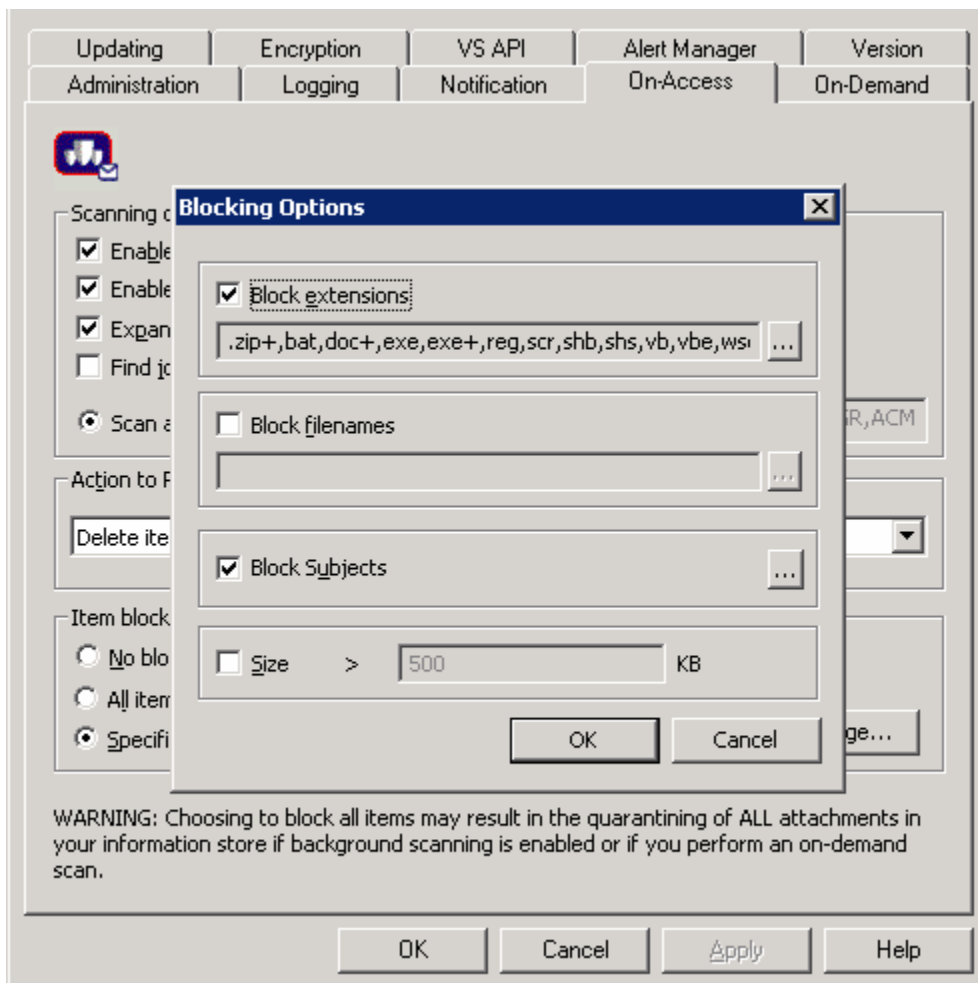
Updating | Encryption | VS API | Alert Manager | Version
Administration | Logging | Notification | On-Access | On-Demand

Scanning o
Enable
Enable
Expan
Find jo
Scan a
R,ACM

Action to P
Delete ite

Item block
No blo
All item
Specifi
ge...

Blocking Options

Block extensions
.zip+,bat,doc+,exe,exe+,reg,scr,shb,shs,vb,vbe,ws
...

Block filenames
...

Block Subjects
...

Size > 500 KB

OK
Cancel

WARNING: Choosing to block all items may result in the quarantining of ALL attachments in your information store if background scanning is enabled or if you perform an on-demand scan.

OK
Cancel
Apply
Help